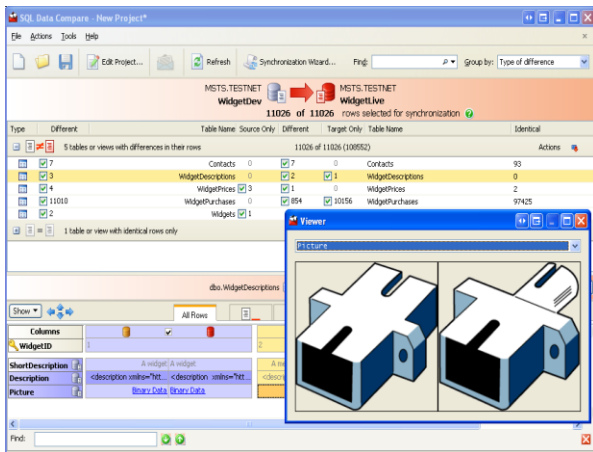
SQL Data Compare - New Project*

File Actions Tools Help

Edit Project... Refresh Synchronization Wizard... Find: Group by: Type of difference

MSTS.TESTNET
WidgetDev

MSTS.TESTNET
WidgetLive

11026 of 11026 rows selected for synchronization

| Type | Different | Table Name | Source Only | Different | Target Only | Table Name | Identical |
|---|---|---|---|---|---|---|---|
| | 5 tables or views with differences in their rows | | | 11026 of 11026 (108552) | | | Actions |
| | 7 | Contacts | 0 | 7 | 0 | Contacts | 93 |
| | 3 | WidgetDescriptions | 0 | 2 | 1 | WidgetDescriptions | 0 |
| | 4 | WidgetPrices | 3 | 1 | 0 | WidgetPrices | 2 |
| | 11010 | WidgetPurchases | 0 | 854 | 10156 | WidgetPurchases | 97425 |
| | 2 | Widgets | 1 | | | | |
| | 1 table or view with identical rows only | | | | | | |

dbo.WidgetDescriptions

Show

All Rows

| Columns | | | |
|---|---|---|---|
| WidgetID | 1 | | 2 |
| ShortDescription | A widget | A widget | A w |
| Description | <description xmlns="htt | <description xmlns="htt | <desc |
| Picture | Binary Data | Binary Data | |

Viewer

Picture

Find: